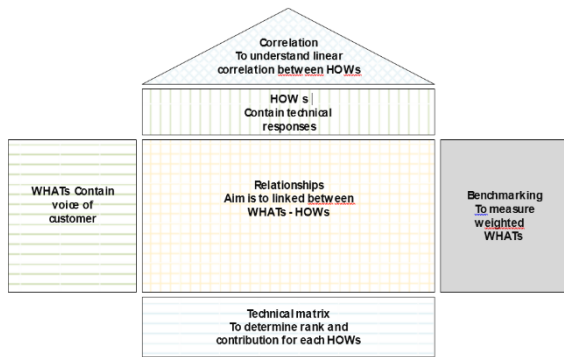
Correlation
To understand linear correlation between HOWs

HOW s
Contain technical responses

WHATs Contain voice of customer

Relationships
Aim is to linked between WHATs - HOWs

Benchmarking
To measure weighted WHATs

Technical matrix
To determine rank and contribution for each HOWs